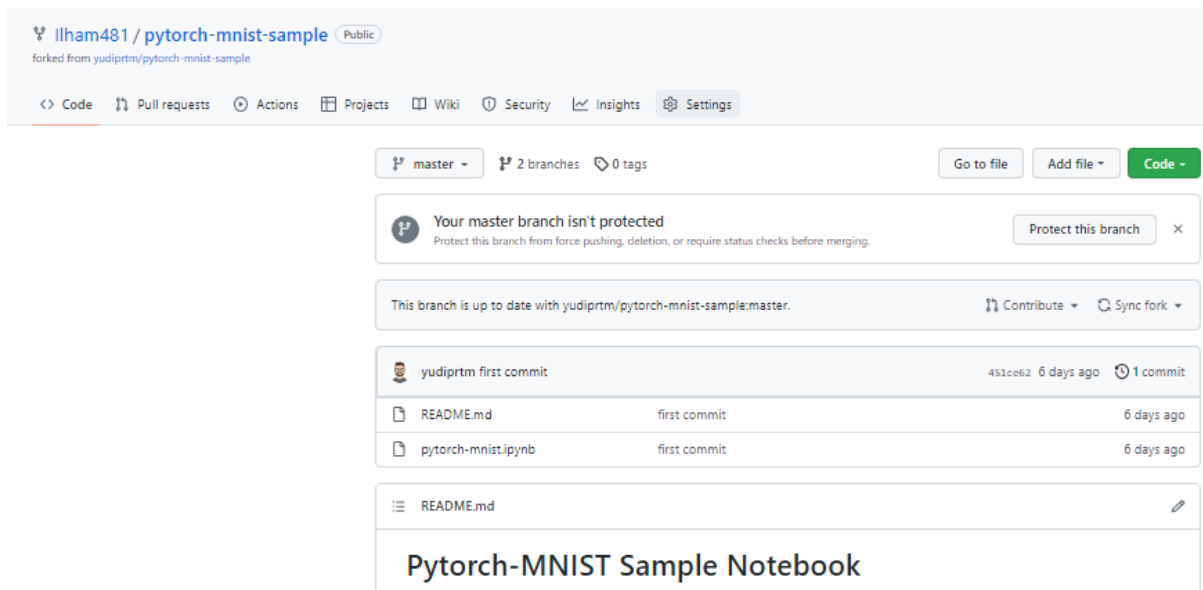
Ilham481 / pytorch-mnist-sample Public
forked from yudiprtm/pytorch-mnist-sample

Code Pull requests Actions Projects Wiki Security Insights Settings

master 2 branches 0 tags Go to file Add file Code

Your master branch isn't protected
Protect this branch from force pushing, deletion, or require status checks before merging.
Protect this branch ×

This branch is up to date with yudiprtm/pytorch-mnist-sample:master. Contribute Sync fork

yudiprtm first commit 451ce62 6 days ago 1 commit

| README.md | first commit | 6 days ago |
|---|---|---|
| pytorch-mnist.ipynb | first commit | 6 days ago |

README.md

Pytorch-MNIST Sample Notebook